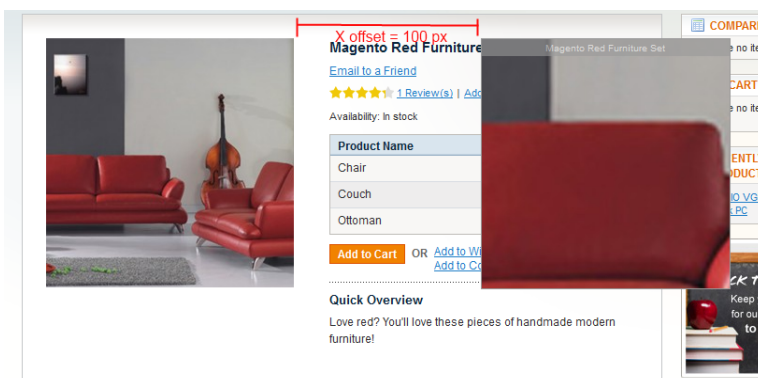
X offset = 100 px

Magento Red Furniture

Magento Red Furniture Set

Email to a Friend

1 Review(s) | Add

Availability: In stock

| Product Name |
|---|
| Chair |
| Couch |
| Ottoman |

Add to Cart OR Add to Wi

Add to Co

Quick Overview

Love red? You'll love these pieces of handmade modern furniture!

COMPARE

e no it

CART

e no ite

ENTL

ODUCT

0 VG

PC

CK T

Keep

for ou

s